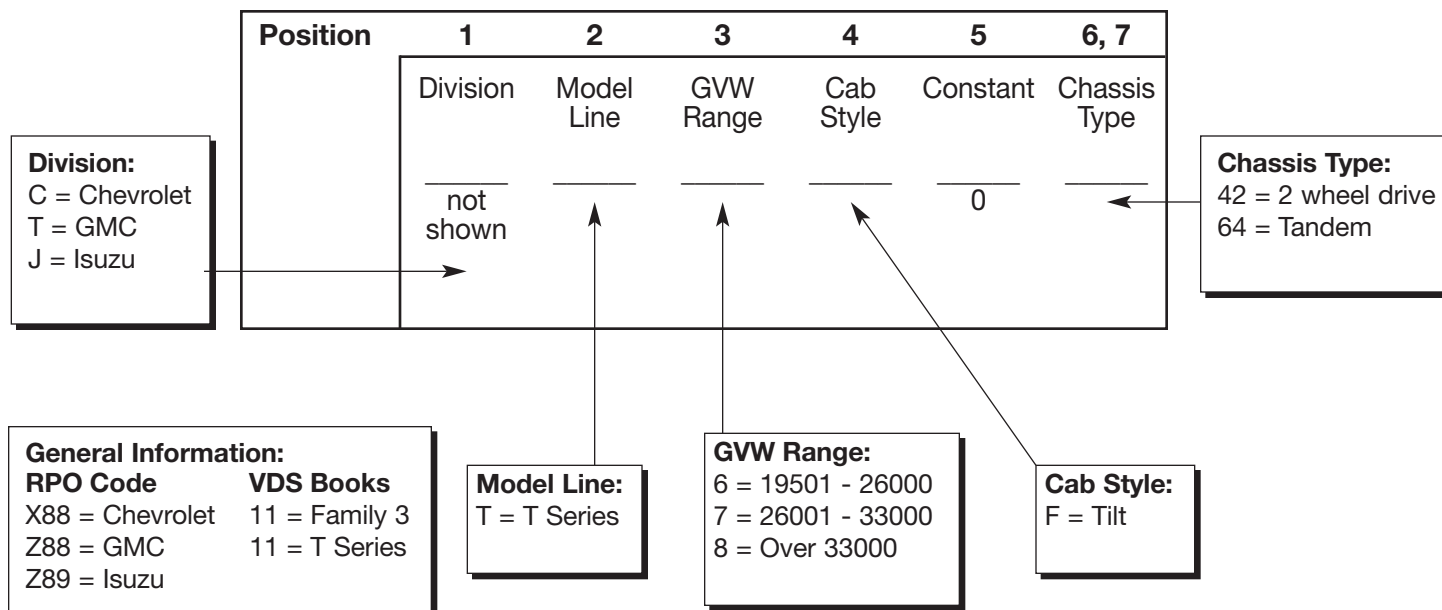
| Position | 1 | 2 | 3 | 4 | 5 | 6, 7 |
|---|---|---|---|---|---|---|
| | Division | Model Line | GVW Range | Cab Style | Constant | Chassis Type |
| | not shown | | | | 0 | |

Division:
C = Chevrolet
T = GMC
J = Isuzu

Chassis Type:
42 = 2 wheel drive
64 = Tandem

General Information:
RPO Code
X88 = Chevrolet
Z88 = GMC
Z89 = Isuzu
VDS Books
11 = Family 3
11 = T Series

Model Line:
T = T Series

GVW Range:
6 = 19501 - 26000
7 = 26001 - 33000
8 = Over 33000

Cab Style:
F = Tilt